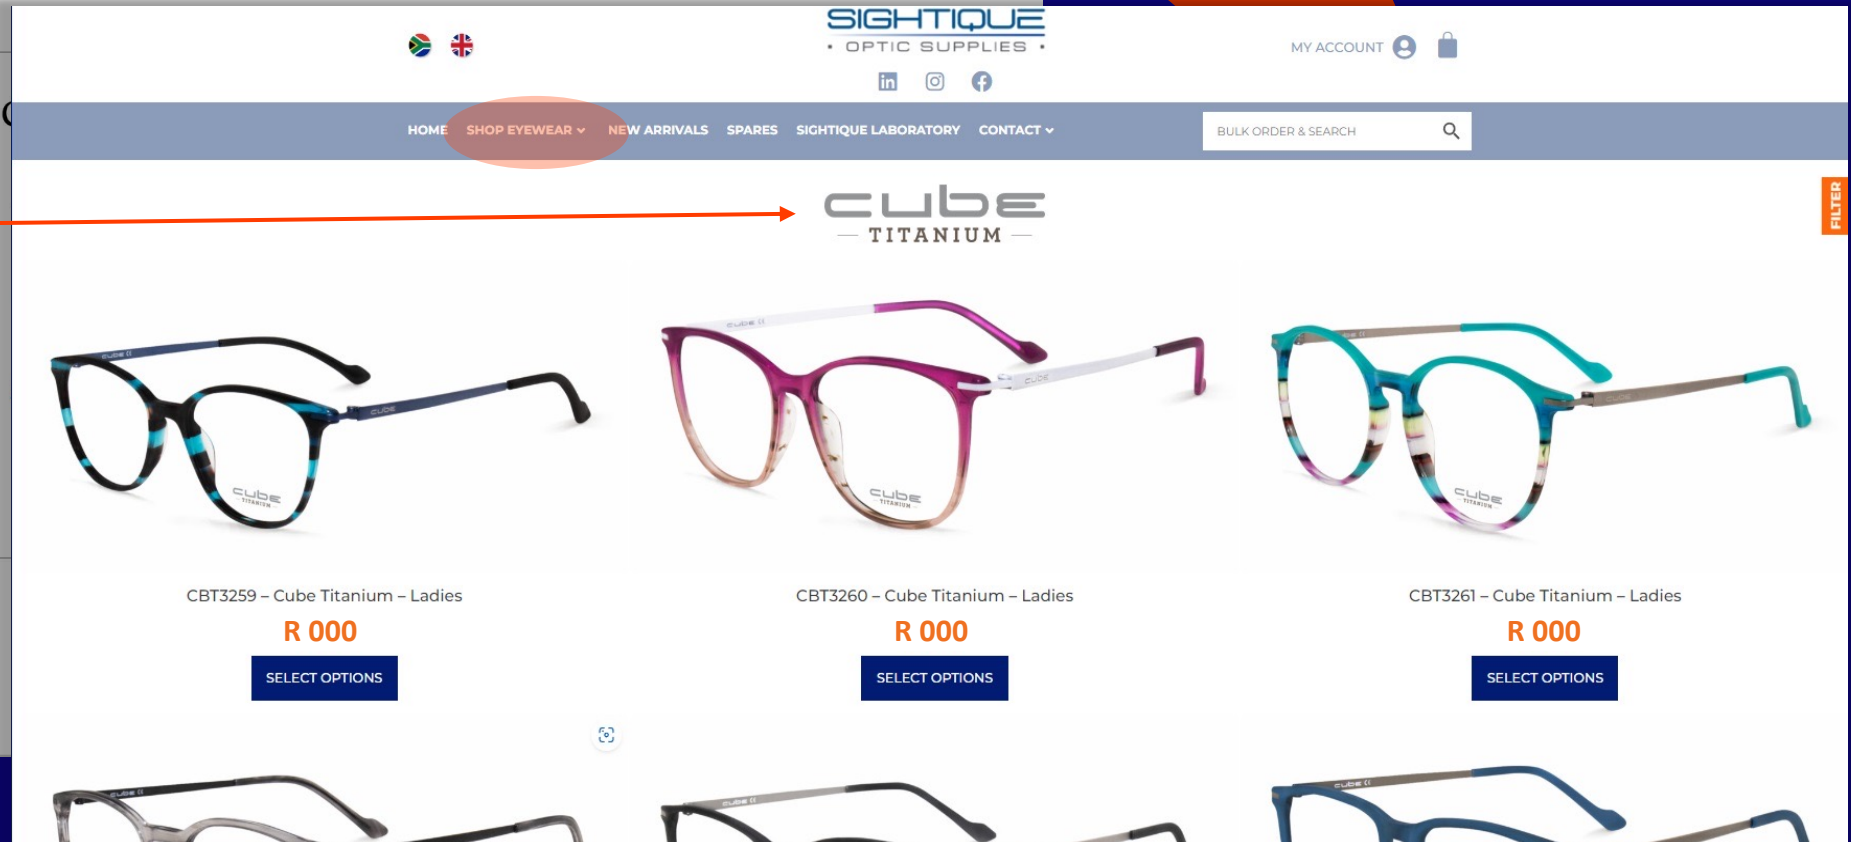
SIGHTIQUE
• OPTIC SUPPLIES •

MY ACCOUNT

HOME SHOP EYEWEAR NEW ARRIVALS SPARES SIGHTIQUE LABORATORY CONTACT

BULK ORDER & SEARCH

FILTER

cube
TITANIUM

CBT3259 – Cube Titanium – Ladies
R 000
SELECT OPTIONS

CBT3260 – Cube Titanium – Ladies
R 000
SELECT OPTIONS

CBT3261 – Cube Titanium – Ladies
R 000
SELECT OPTIONS